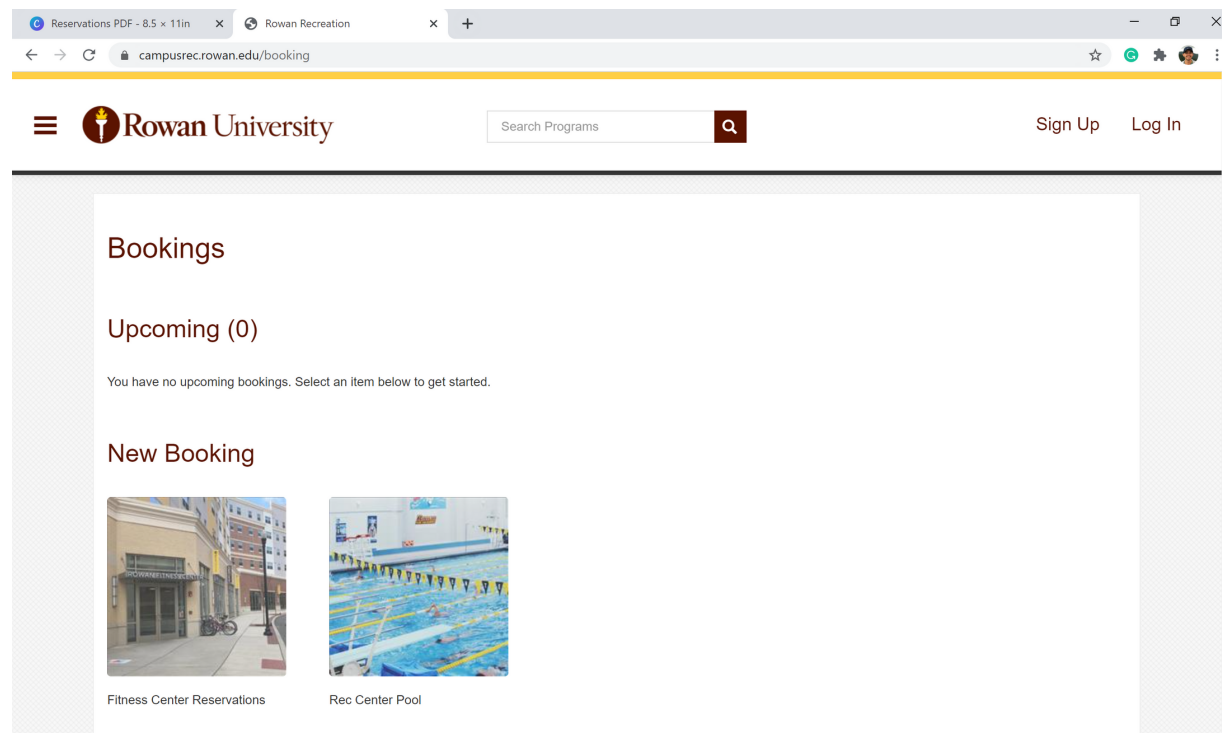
Reservations PDF - 8.5 × 11in
Rowan Recreation
campusrec.rowan.edu/booking

Rowan University
Search Programs
Sign Up
Log In

Bookings

Upcoming (0)

You have no upcoming bookings. Select an item below to get started.

New Booking

Fitness Center Reservations

Rec Center Pool